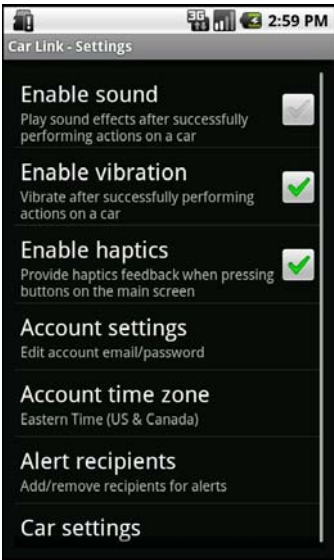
3G 2:59 PM

Car Link - Settings

Enable sound
Play sound effects after successfully performing actions on a car

Enable vibration
Vibrate after successfully performing actions on a car

Enable haptics
Provide haptics feedback when pressing buttons on the main screen

Account settings
Edit account email/password

Account time zone
Eastern Time (US & Canada)

Alert recipients
Add/remove recipients for alerts

Car settings